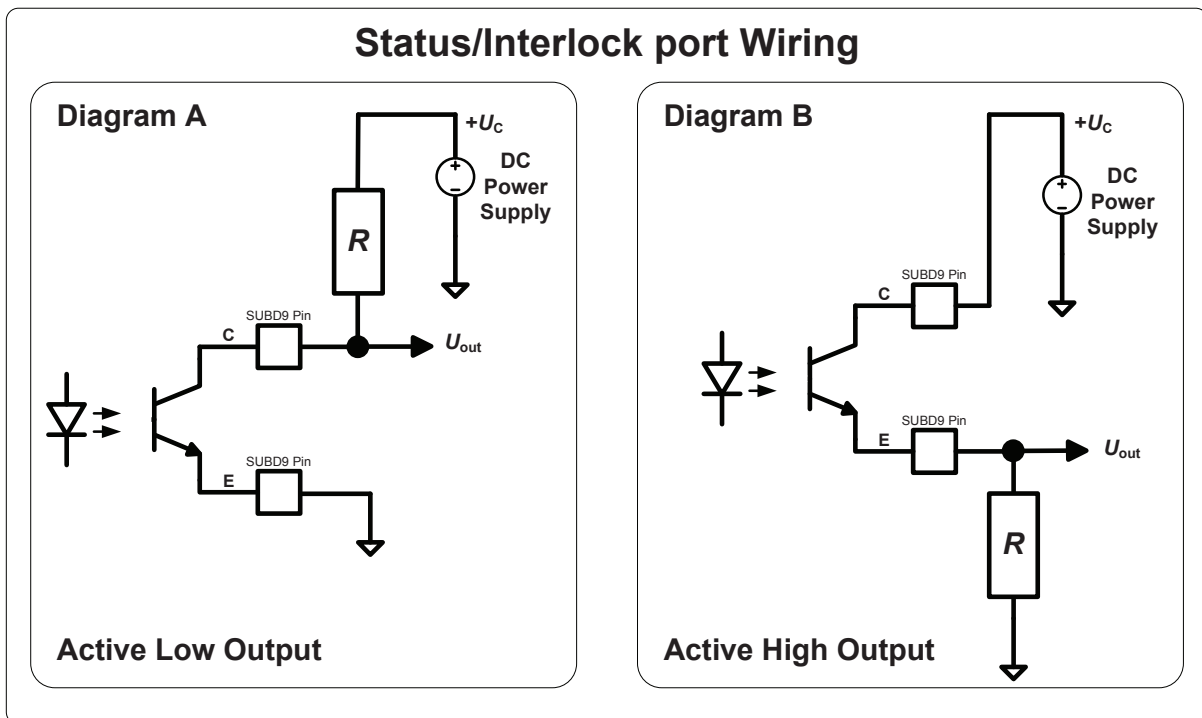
Status/Interlock port Wiring

Diagram A

$+U_C$

+

−

DC Power Supply

R

SUBD9 Pin

C

$U_{out}$

SUBD9 Pin

E

Active Low Output

Diagram B

$+U_C$

+

−

DC Power Supply

SUBD9 Pin

C

SUBD9 Pin

E

$U_{out}$

R

Active High Output